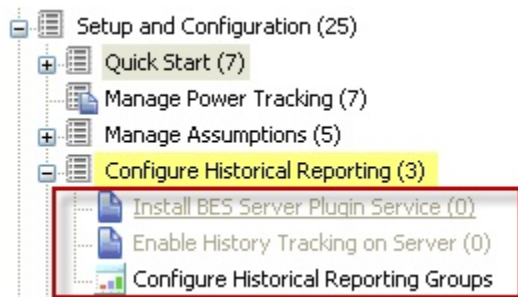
Setup and Configuration (25)
Quick Start (7)
Manage Power Tracking (7)
Manage Assumptions (5)
Configure Historical Reporting (3)
Install BES Server Plugin Service (0)
Enable History Tracking on Server (0)
Configure Historical Reporting Groups